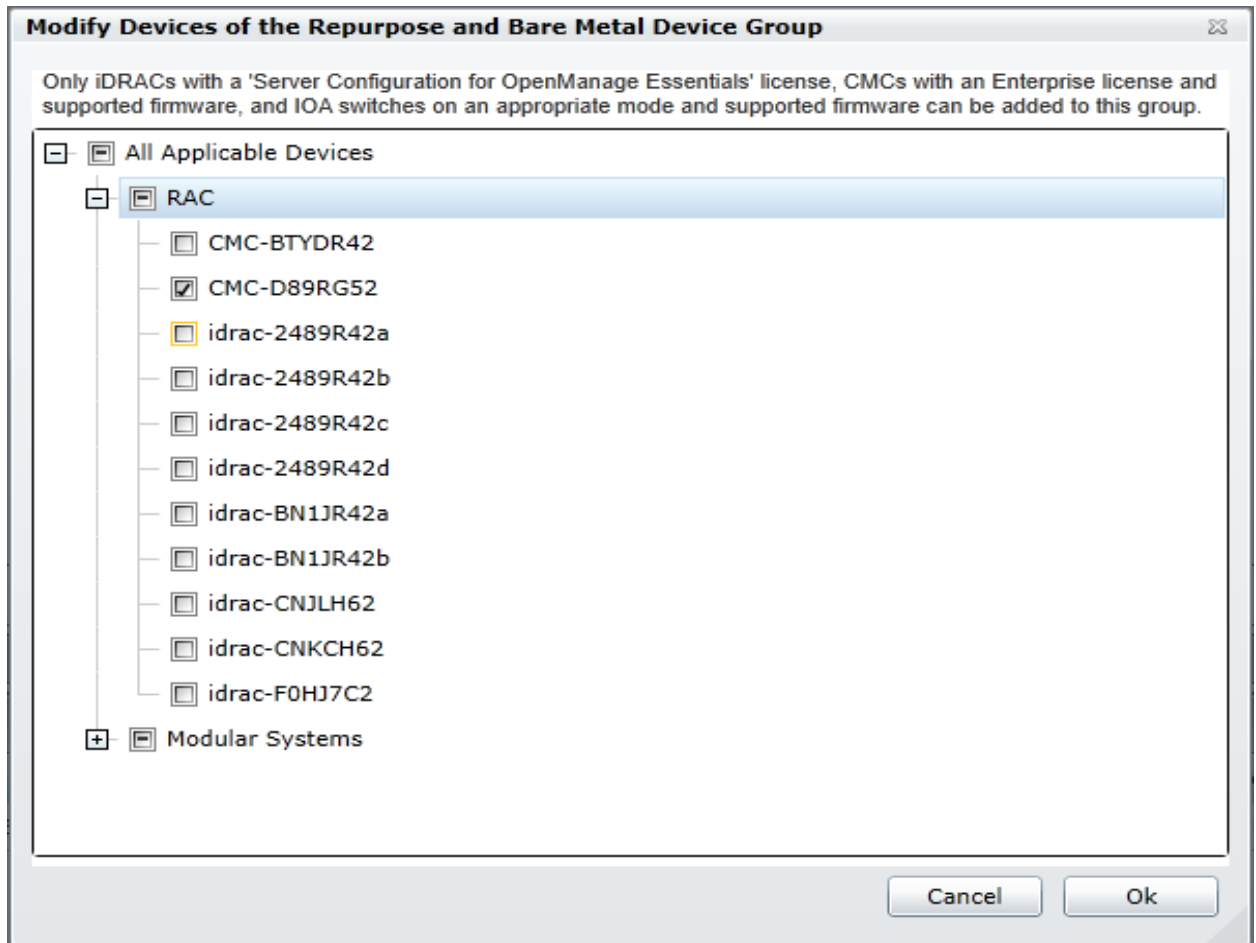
Modify Devices of the Repurpose and Bare Metal Device Group

Only iDRACs with a 'Server Configuration for OpenManage Essentials' license, CMCs with an Enterprise license and supported firmware, and IOA switches on an appropriate mode and supported firmware can be added to this group.

All Applicable Devices
RAC
CMC-BTYDR42
CMC-D89RG52
idrac-2489R42a
idrac-2489R42b
idrac-2489R42c
idrac-2489R42d
idrac-BN1JR42a
idrac-BN1JR42b
idrac-CNJLH62
idrac-CNKCH62
idrac-F0HJ7C2
Modular Systems

Cancel
Ok